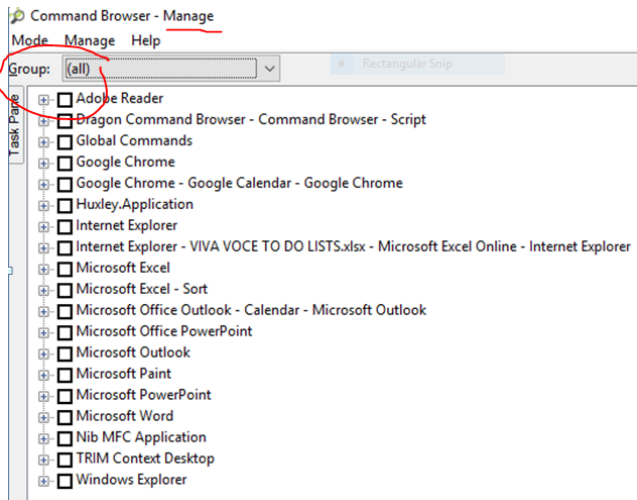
Command Browser - Manage

Mode Manage Help

Group: (all)

Rectangular Snip

Task Pane

Adobe Reader
Dragon Command Browser - Command Browser - Script
Global Commands
Google Chrome
Google Chrome - Google Calendar - Google Chrome
Huxley.Application
Internet Explorer
Internet Explorer - VIVA VOCE TO DO LISTS.xlsx - Microsoft Excel Online - Internet Explorer
Microsoft Excel
Microsoft Excel - Sort
Microsoft Office Outlook - Calendar - Microsoft Outlook
Microsoft Office PowerPoint
Microsoft Outlook
Microsoft Paint
Microsoft PowerPoint
Microsoft Word
Nib MFC Application
TRIM Context Desktop
Windows Explorer